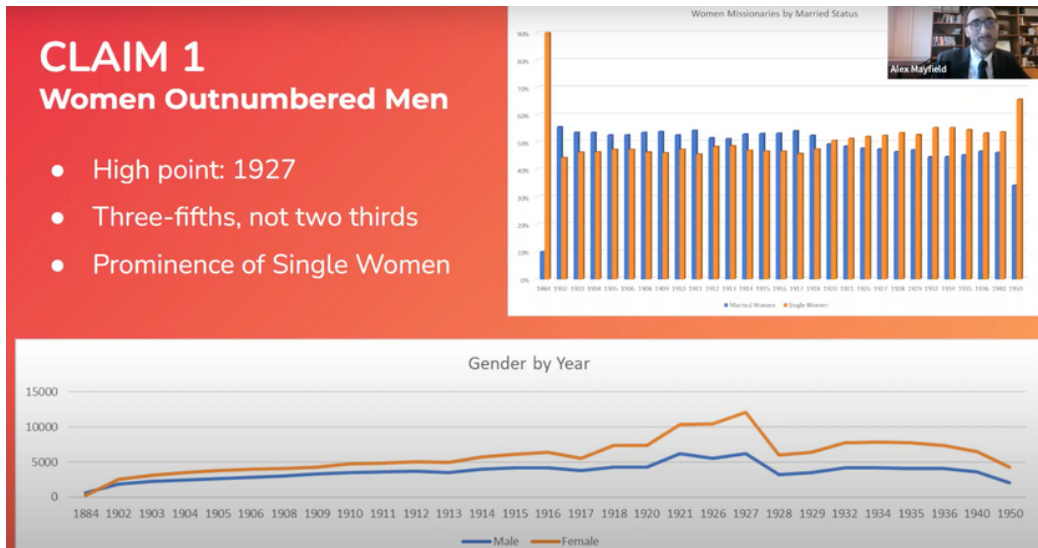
CLAIM 1
Women Outnumbered Men

- High point: 1927
- Three-fifths, not two thirds
- Prominence of Single Women

Women Missionaries by Married Status

90%
80%
70%
60%
50%
40%
30%
20%
10%
0%

1884 1902 1903 1904 1905 1906 1908 1909 1910 1911 1912 1913 1914 1915 1916 1917 1918 1920 1921 1926 1927 1928 1929 1932 1934 1935 1936 1940 1950

Married Women Single Women

Alex Mayfield

Gender by Year

15000
10000
5000
0

1884 1902 1903 1904 1905 1906 1908 1909 1910 1911 1912 1913 1914 1915 1916 1917 1918 1920 1921 1926 1927 1928 1929 1932 1934 1935 1936 1940 1950

Male Female